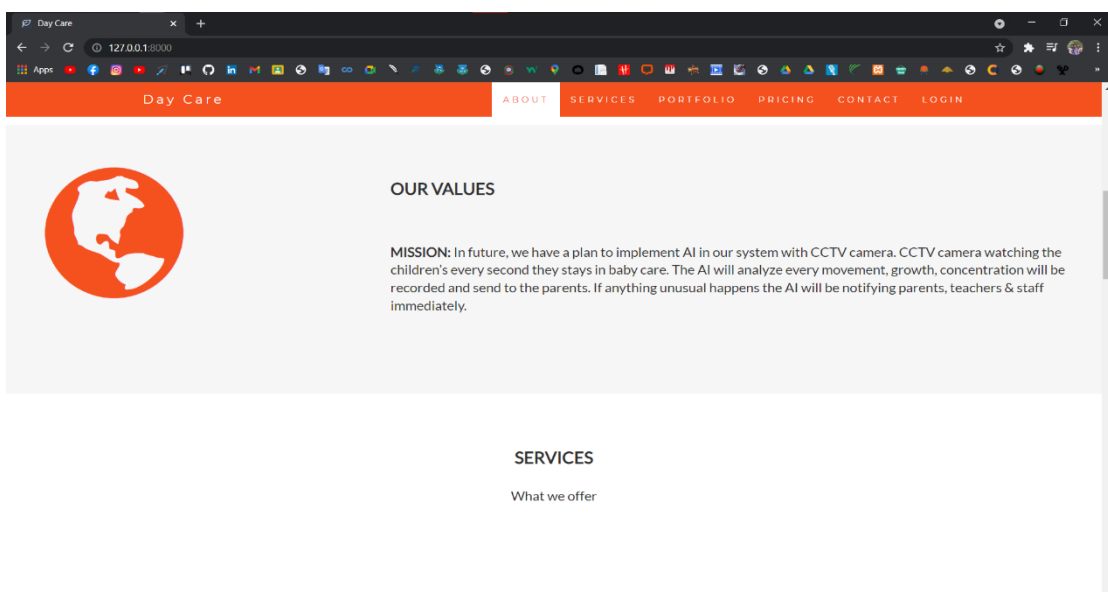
Day Care
127.0.0.1:8000
Apps
Day Care
ABOUT SERVICES PORTFOLIO PRICING CONTACT LOGIN

OUR VALUES

MISSION: In future, we have a plan to implement AI in our system with CCTV camera. CCTV camera watching the children's every second they stays in baby care. The AI will analyze every movement, growth, concentration will be recorded and send to the parents. If anything unusual happens the AI will be notifying parents, teachers & staff immediately.

SERVICES

What we offer